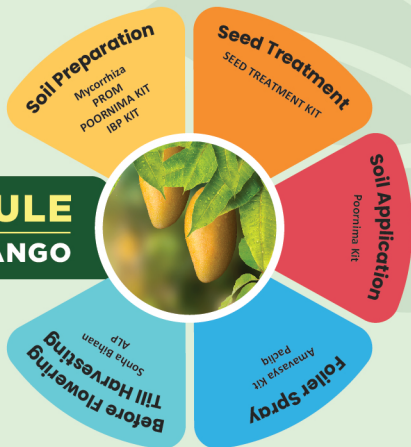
Soil Preparation
Mycorrhiza
PROM
POORNIMA KIT
IBP KIT

Seed Treatment
SEED TREATMENT KIT

ULE
ANGO

Soil Application
Poornima Kit

Foliar Spray
Amaasya Kit
Padiq

Before Flowering Till Harvesting
Sonha Bihaan
ALP